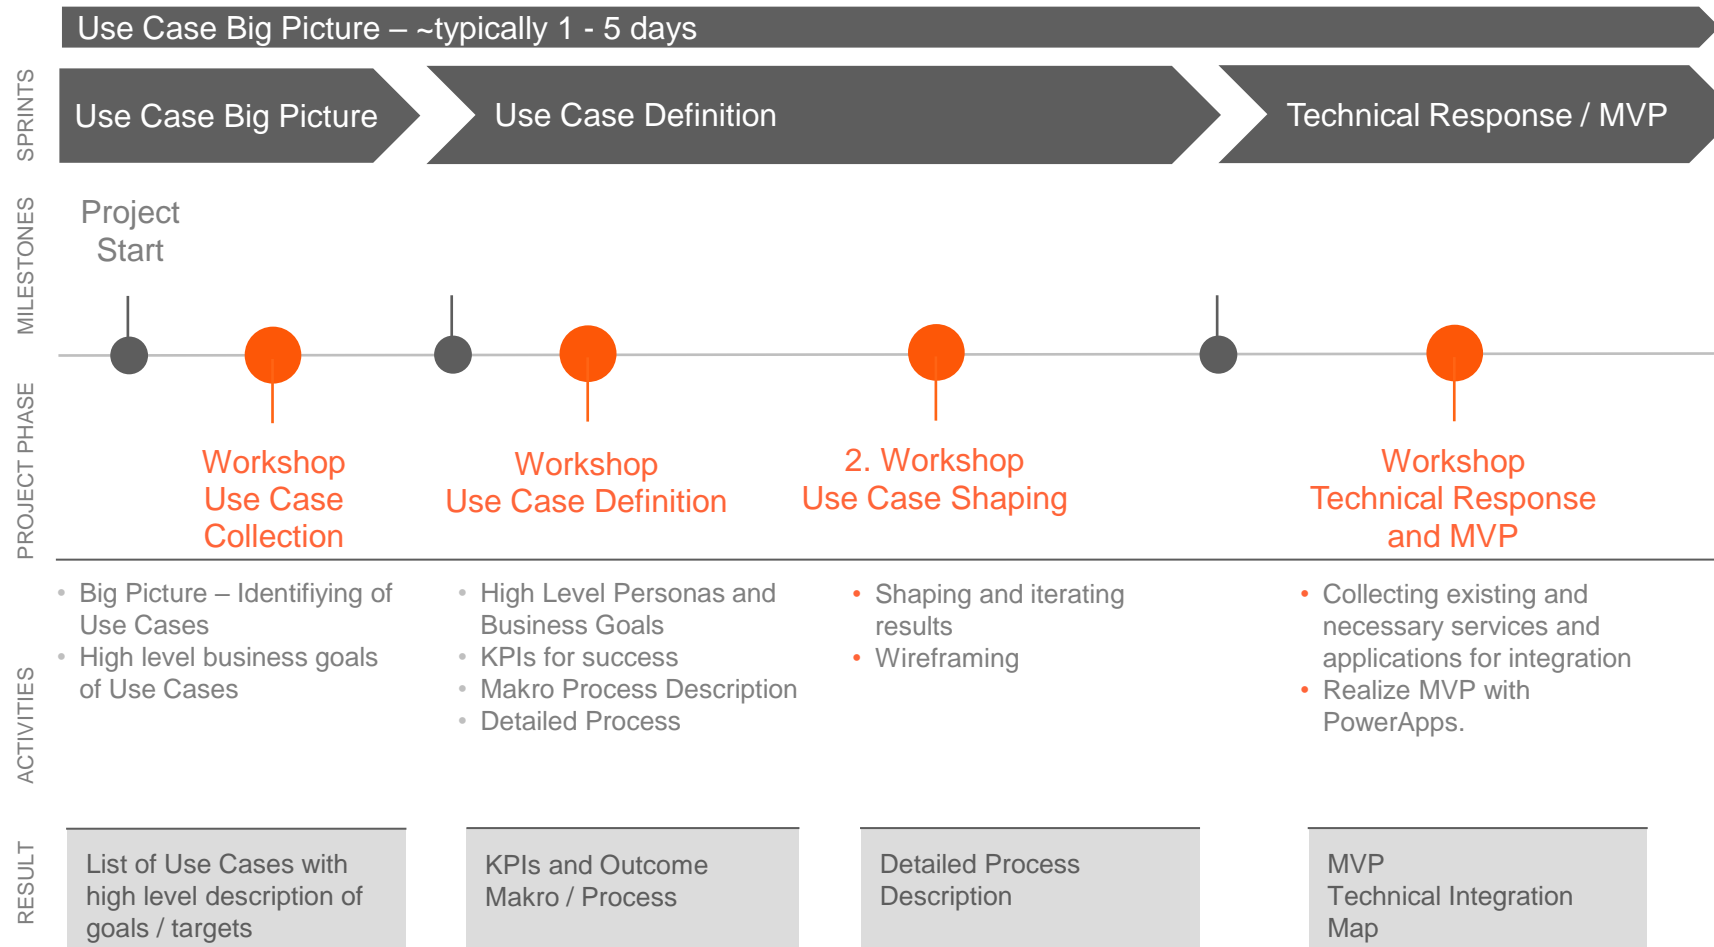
Use Case Big Picture – ~typically 1 - 5 days

SPRINTS

Use Case Big Picture

Use Case Definition

Technical Response / MVP

MILESTONES

Project Start

PROJECT PHASE

Workshop Use Case Collection

Workshop Use Case Definition

2. Workshop Use Case Shaping

Workshop Technical Response and MVP

ACTIVITIES

• Big Picture – Identifiying of Use Cases
• High level business goals of Use Cases

• High Level Personas and Business Goals
• KPIs for success
• Makro Process Description
• Detailed Process

• Shaping and iterating results
• Wireframing

• Collecting existing and necessary services and applications for integration
• Realize MVP with PowerApps.

RESULT

List of Use Cases with high level description of goals / targets

KPIs and Outcome Makro / Process

Detailed Process Description

MVP
Technical Integration Map